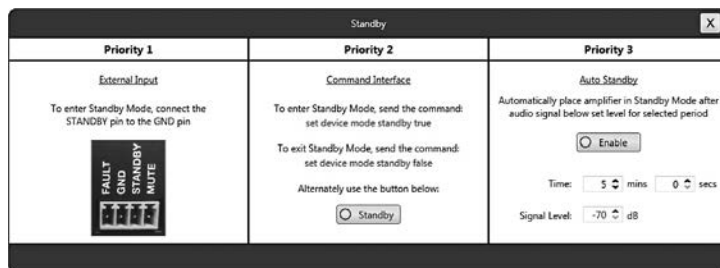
Standby

X

| Priority 1 | Priority 2 | Priority 3 |
|---|---|---|
| External Input<br><br>To enter Standby Mode, connect the STANDBY pin to the GND pin<br><br>FAULT GND STANDBY MUTE | Command Interface<br><br>To enter Standby Mode, send the command: set device mode standby true<br><br>To exit Standby Mode, send the command: set device mode standby false<br><br>Alternately use the button below:<br><br>Standby | Auto Standby<br><br>Automatically place amplifier in Standby Mode after audio signal below set level for selected period<br><br>Enable<br><br>Time: 5 mins 0 secs<br><br>Signal Level: -70 dB |